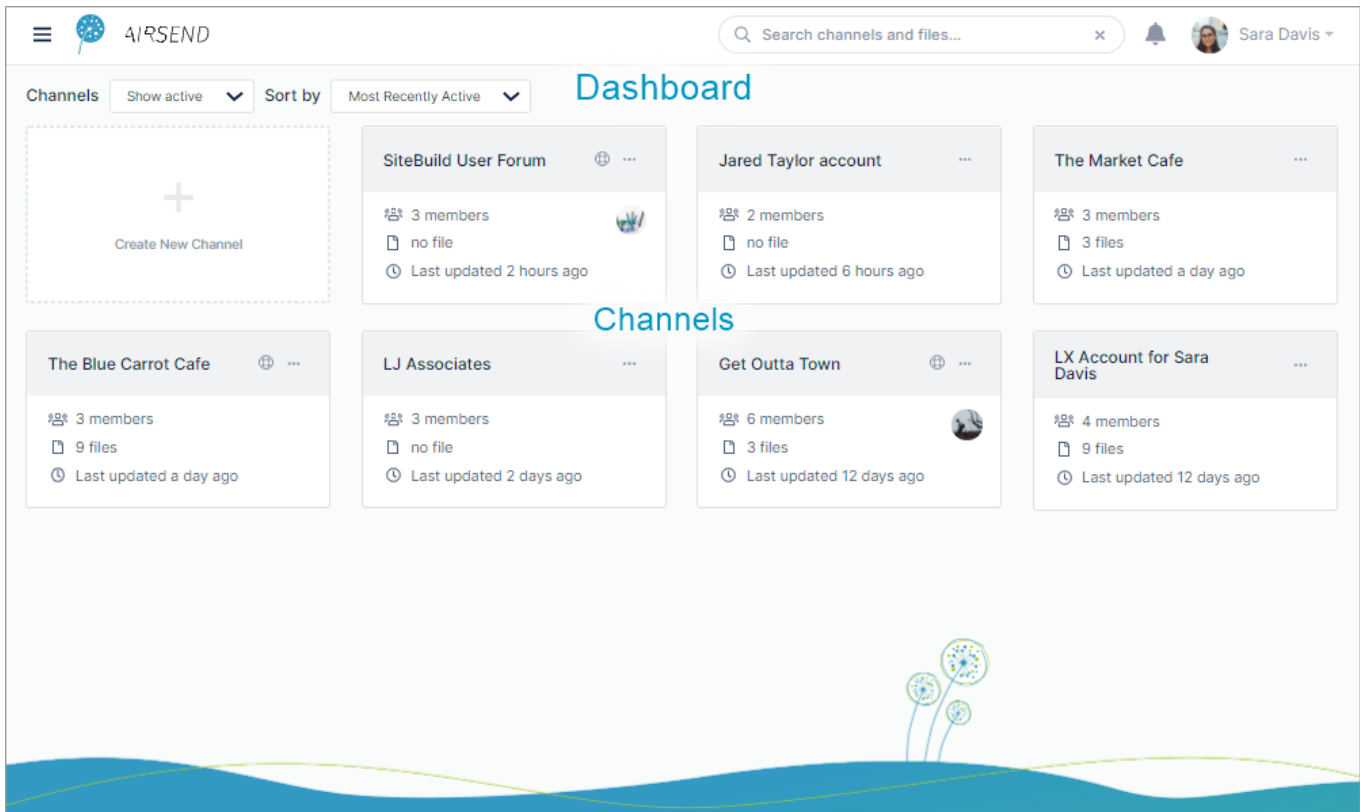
AIRSEND

Search channels and files...

Sara Davis

Channels Show active Sort by Most Recently Active

Dashboard

+
Create New Channel

SiteBuild User Forum
3 members
no file
Last updated 2 hours ago

Jared Taylor account
2 members
no file
Last updated 6 hours ago

The Market Cafe
3 members
3 files
Last updated a day ago

Channels

The Blue Carrot Cafe
3 members
9 files
Last updated a day ago

LJ Associates
3 members
no file
Last updated 2 days ago

Get Outta Town
6 members
3 files
Last updated 12 days ago

LX Account for Sara Davis
4 members
9 files
Last updated 12 days ago